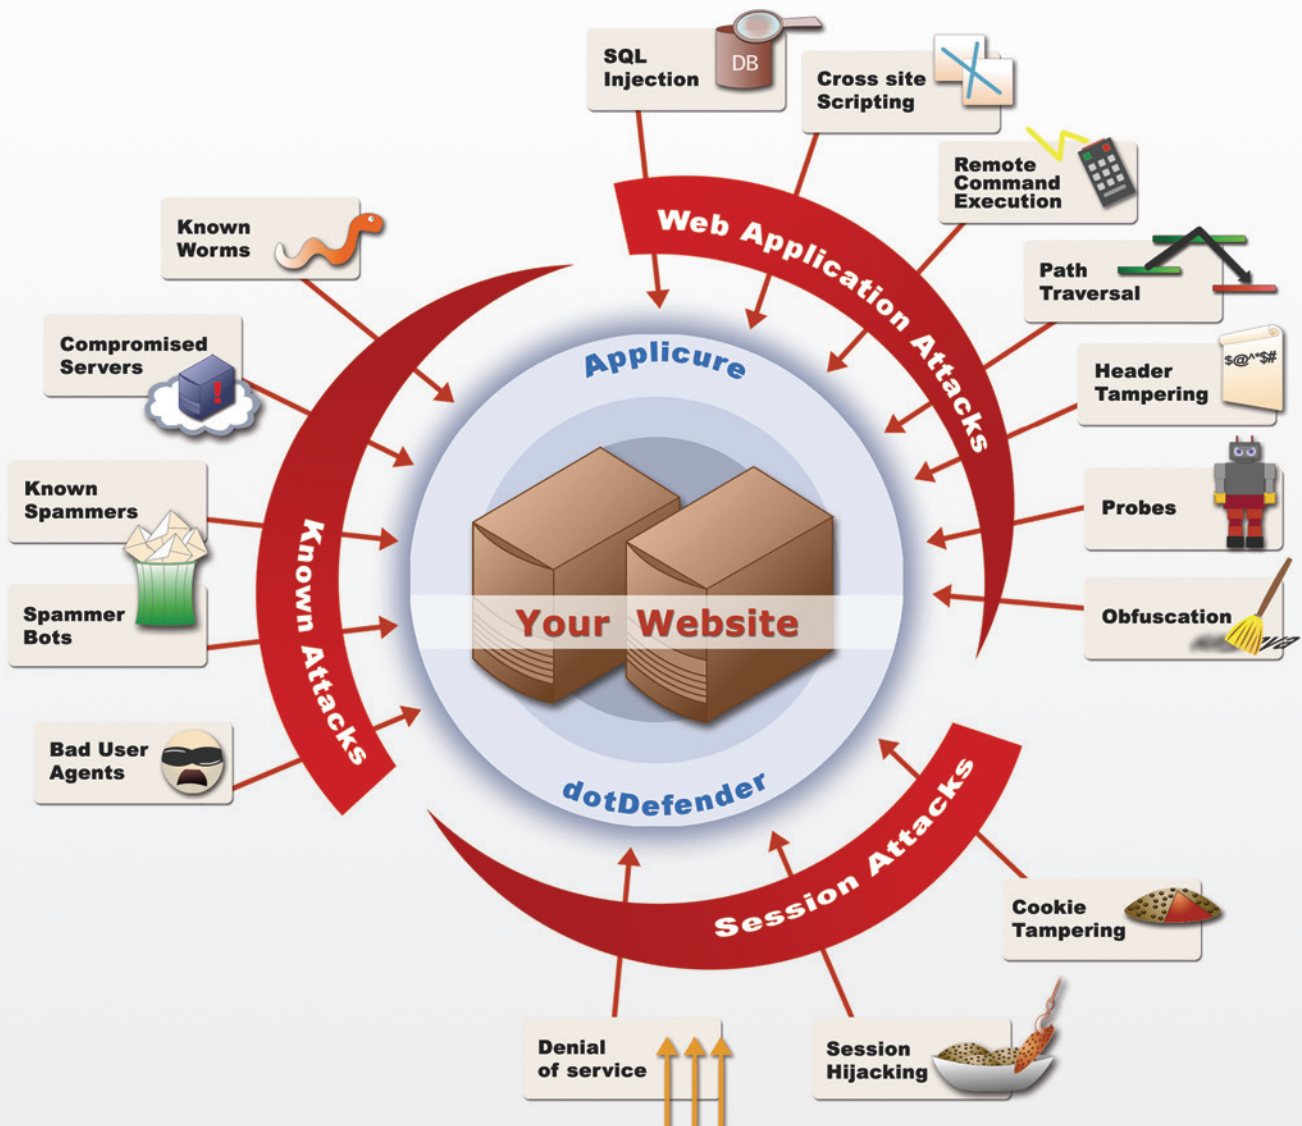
SQL Injection

DB

Cross site Scripting

Remote Command Execution

Path Traversal

Header Tampering

$@^"$#

Probes

Obfuscation

Web Application Attacks

Known Worms

Compromised Servers

Known Spammers

Spammer Bots

Bad User Agents

Known Attacks

Applicure

Your Website

dotDefender

Session Attacks

Cookie Tampering

Denial of service

Session Hijacking